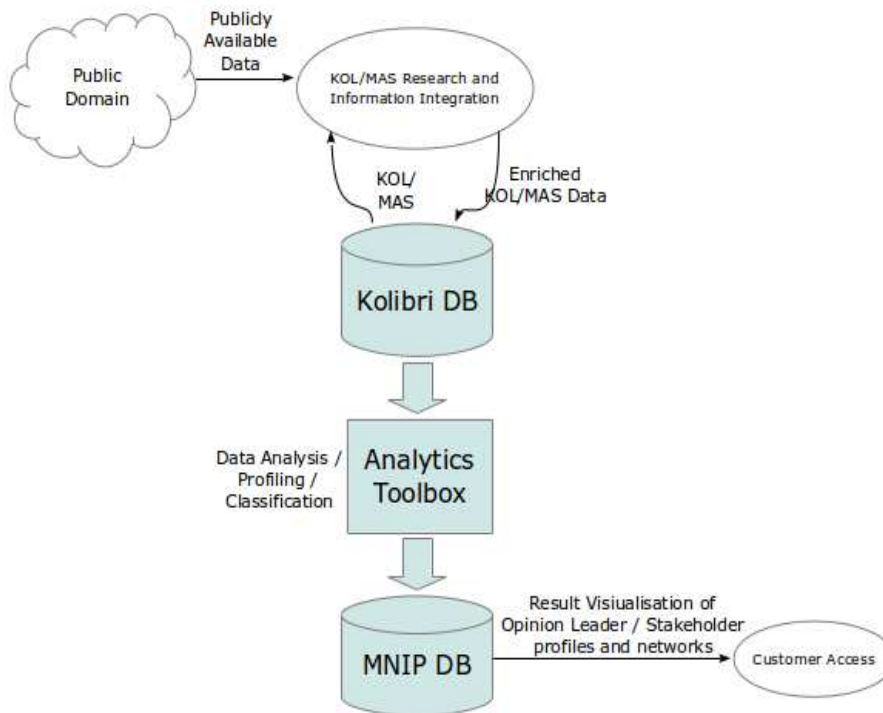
Public Domain

Publicly Available Data

KOL/MAS Research and Information Integration

KOL/ MAS

Enriched KOL/MAS Data

Kolibri DB

Data Analysis / Profiling / Classification

Analytics Toolbox

MNIP DB

Result Visiualisation of Opinion Leader / Stakeholder profiles and networks

Customer Access